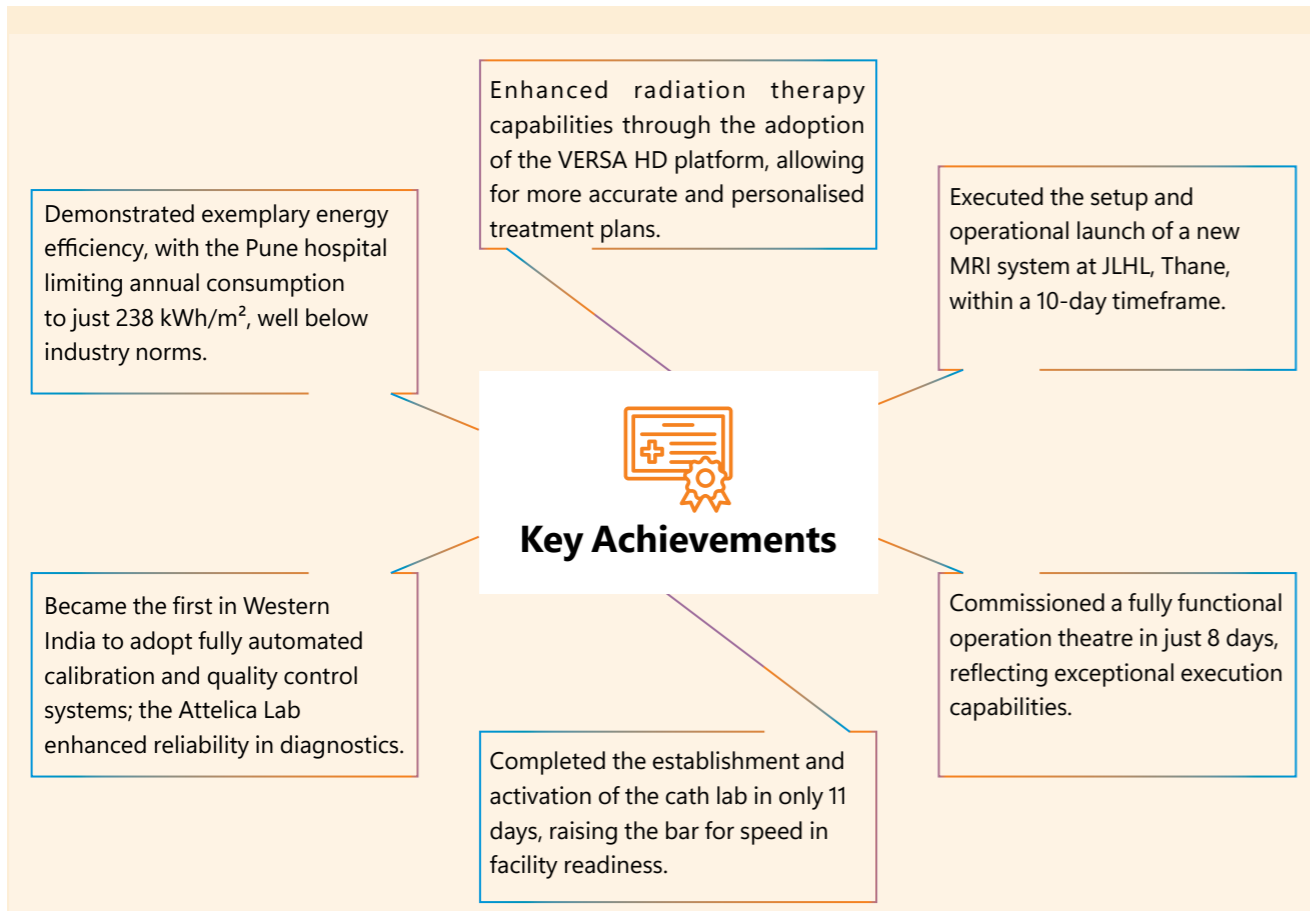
Enhanced radiation therapy capabilities through the adoption of the VERSA HD platform, allowing for more accurate and personalised treatment plans.

Demonstrated exemplary energy efficiency, with the Pune hospital limiting annual consumption to just 238 kWh/m², well below industry norms.

Executed the setup and operational launch of a new MRI system at JLHL, Thane, within a 10-day timeframe.

Key Achievements

Became the first in Western India to adopt fully automated calibration and quality control systems; the Attelica Lab enhanced reliability in diagnostics.

Commissioned a fully functional operation theatre in just 8 days, reflecting exceptional execution capabilities.

Completed the establishment and activation of the cath lab in only 11 days, raising the bar for speed in facility readiness.